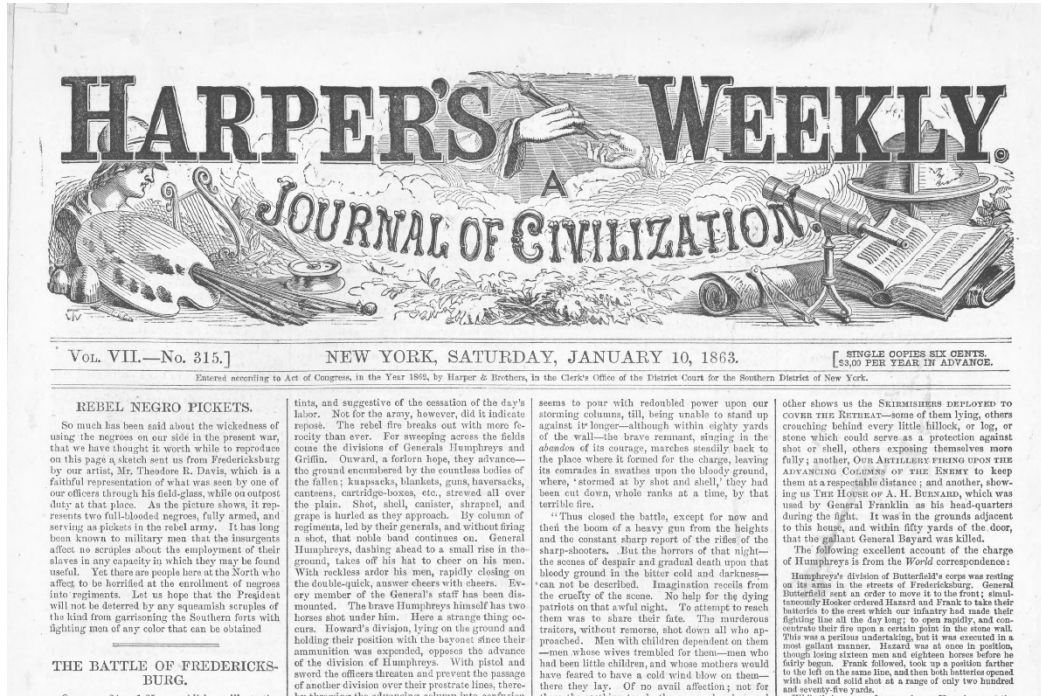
HARPER'S WEEKLY.

A JOURNAL OF CIVILIZATION

VOL. VII.—No. 315.] NEW YORK, SATURDAY, JANUARY 10, 1863. [SINGLE COPIES SIX CENTS. $3,00 PER YEAR IN ADVANCE.

Entered according to Act of Congress, in the Year 1862, by Harper & Brothers, in the Clerk's Office of the District Court for the Southern District of New York.

REBEL NEGRO PICKETS.

So much has been said about the wickedness of using the negroes on our side in the present war, that we have thought it worth while to reproduce on this page a sketch sent us from Fredericksburg by our artist, Mr. Theodore R. Davis, which is a faithful representation of what was seen by one of our officers through his field-glass, while on outpost duty at that place. As the picture shows, it represents two full-blooded negroes, fully armed, and serving as pickets in the rebel army. It has long been known to military men that the insurgents affect no scruples about the employment of their slaves in any capacity in which they may be found useful. Yet there are people here at the North who affect to be horrified at the enrollment of negroes into regiments. Let us hope that the President will not be deterred by any squeamish scruples of the kind from garrisoning the Southern forts with fighting men of any color that can be obtained

THE BATTLE OF FREDERICKSBURG.

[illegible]

tints, and suggestive of the cessation of the day's labor. Not for the army, however, did it indicate repose. The rebel fire breaks out with more ferocity than ever. For sweeping across the fields come the divisions of Generals Humphreys and Griffin. Onward, a forlorn hope, they advance—the ground encumbered by the countless bodies of the fallen; knapsacks, blankets, guns, haversacks, canteens, cartridge-boxes, etc., strewed all over the plain. Shot, shell, canister, shrapnel, and grape is hurled as they approach. By column of regiments, led by their generals, and without firing a shot, that noble band continues on. General Humphreys, dashing ahead to a small rise in the ground, takes off his hat to cheer on his men. With reckless ardor his men, rapidly closing on the double-quick, answer cheers with cheers. Every member of the General's staff has been dismounted. The brave Humphreys himself has two horses shot under him. Here a strange thing occurs. Howard's division, lying on the ground and holding their position with the bayonet since their ammunition was expended, opposes the advance of the division of Humphreys. With pistol and sword the officers threaten and prevent the passage of another division over their prostrate lines, there-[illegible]

seems to pour with redoubled power upon our storming columns, till, being unable to stand up against it longer—although within eighty yards of the wall—the brave remnant, singing in the abandon of its courage, marches steadily back to the place where it formed for the charge, leaving its comrades in swathes upon the bloody ground, where, 'stormed at by shot and shell,' they had been cut down, whole ranks at a time, by that terrible fire.

"Thus closed the battle, except for now and then the boom of a heavy gun from the heights and the constant sharp report of the rifles of the sharp-shooters. But the horrors of that night—the scenes of despair and gradual death upon that bloody ground in the bitter cold and darkness—can not be described. Imagination recoils from the cruelty of the scene. No help for the dying patriots on that awful night. To attempt to reach them was to share their fate. The murderous traitors, without remorse, shot down all who approached. Men with children dependent on them—men whose wives trembled for them—men who had been little children, and whose mothers would have feared to have a cold wind blow on them—there they lay. Of no avail affection; not for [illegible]

other shows us the SKIRMISHERS DEPLOYED TO COVER THE RETREAT—some of them lying, others crouching behind every little hillock, or log, or stone which could serve as a protection against shot or shell, others exposing themselves more fully; another, OUR ARTILLERY FIRING UPON THE ADVANCING COLUMNS OF THE ENEMY to keep them at a respectable distance; and another, showing us THE HOUSE OF A. H. BURNARD, which was used by General Franklin as his head-quarters during the fight. It was in the grounds adjacent to this house, and within fifty yards of the door, that the gallant General Bayard was killed.

The following excellent account of the charge of Humphreys is from the World correspondence:

Humphreys's division of Butterfield's corps was resting on its arms in the streets of Fredericksburg. General Butterfield sent an order to move it to the front; simultaneously Hooker ordered Hazard and Frank to take their batteries to the crest which our infantry had made their fighting line all the day long; to open rapidly, and concentrate their fire upon a certain point in the stone wall. This was a perilous undertaking, but it was executed in a most gallant manner. Hazard was at once in position, though losing sixteen men and eighteen horses before he fairly begun. Frank followed, took up a position farther to the left on the same line, and then both batteries opened with shell and solid shot at a range of only two hundred and seventy-five yards.